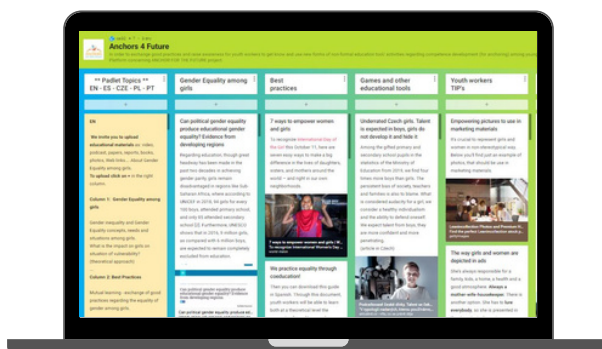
Anchors 4 Future

** Padlet Topics ** EN - ES - CZE - PL - PT

EN

We invite you to upload educational materials as: video, podcast, papers, reports, books, photos, Web links.... About Gender Equality among girls.
To upload click on + in the right column.

Column 1: Gender Equality among girls

Gender inequality and Gender Equality concepts, ideals and situations among girls.
What is the impact on girls on situation of vulnerability? (theoretical approach)

Column 2: Best Practices

Mutual learning, exchange of good practices regarding the equality of gender among girls

Gender Equality among girls

Can political gender equality produce educational gender equality? Evidence from developing regions

Regarding education, though great headway has been made in the past two decades in achieving gender parity, girls remains disadvantaged in regions like Sub-Saharan Africa, where according to UNICEF in 2016, for every 100 boys attended primary school, and only 85 attended secondary school. Furthermore, UNICEF shows that in 2016, 9 million girls, as compared with 6 million boys, are expected to remain completely excluded from education.

Can political gender equality produce educational gender equality?

Best practices

7 ways to empower women and girls

To recognize International Day of the Girl this October 11, here are seven easy ways to make a big difference in the lives of daughters, sisters, and mothers around the world — and right in our own neighborhoods.

7 ways to empower women and girls | W... To recognize International Women's Day...

We practice equality through coeducation!

Then you can download this guide in Spanish. Through this document, youth workers will be able to learn both at a theoretical level the

Games and other educational tools

Underrated Czech girls. Talent is expected in boys, girls do not develop it and hide it

Among the gifted primary and secondary school pupils in the statistics of the Ministry of Education from 2019, there are four times more boys than girls. The persistent bias of society, teachers and families is also to blame. What is considered audacity for a girl we consider a healthy individualism and the ability to defend oneself. We expect talent from boys, they are more confident and more penetrating.
(article in Czech)

Podceňované české dívky. Talent se čeká u ...

Youth workers TIPs

Empowering pictures to use in marketing materials

Make sure to present girls and women in non-stereotypical way. Before you'll find just an example of photos, that could be use in marketing materials.

The way girls and women are depicted in ads

She's always responsible for a family duty, a home, a health and a good atmosphere. She is always a mother-wife-housekeeper. There is even if she is a career woman, she has to lose everybody, so she is presented in